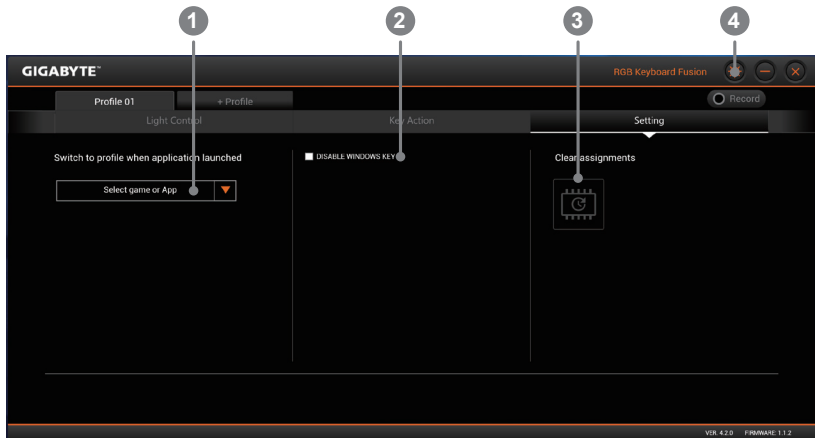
1
2
3
4
GIGABYTE™
RGB Keyboard Fusion
Profile 01
+ Profile
Record
Light Control
Key Action
Setting
Switch to profile when application launched
Select game or App
DISABLE WINDOWS KEY
Clear assignments
VER. 4.2.0 FIRMWARE: 1.1.2